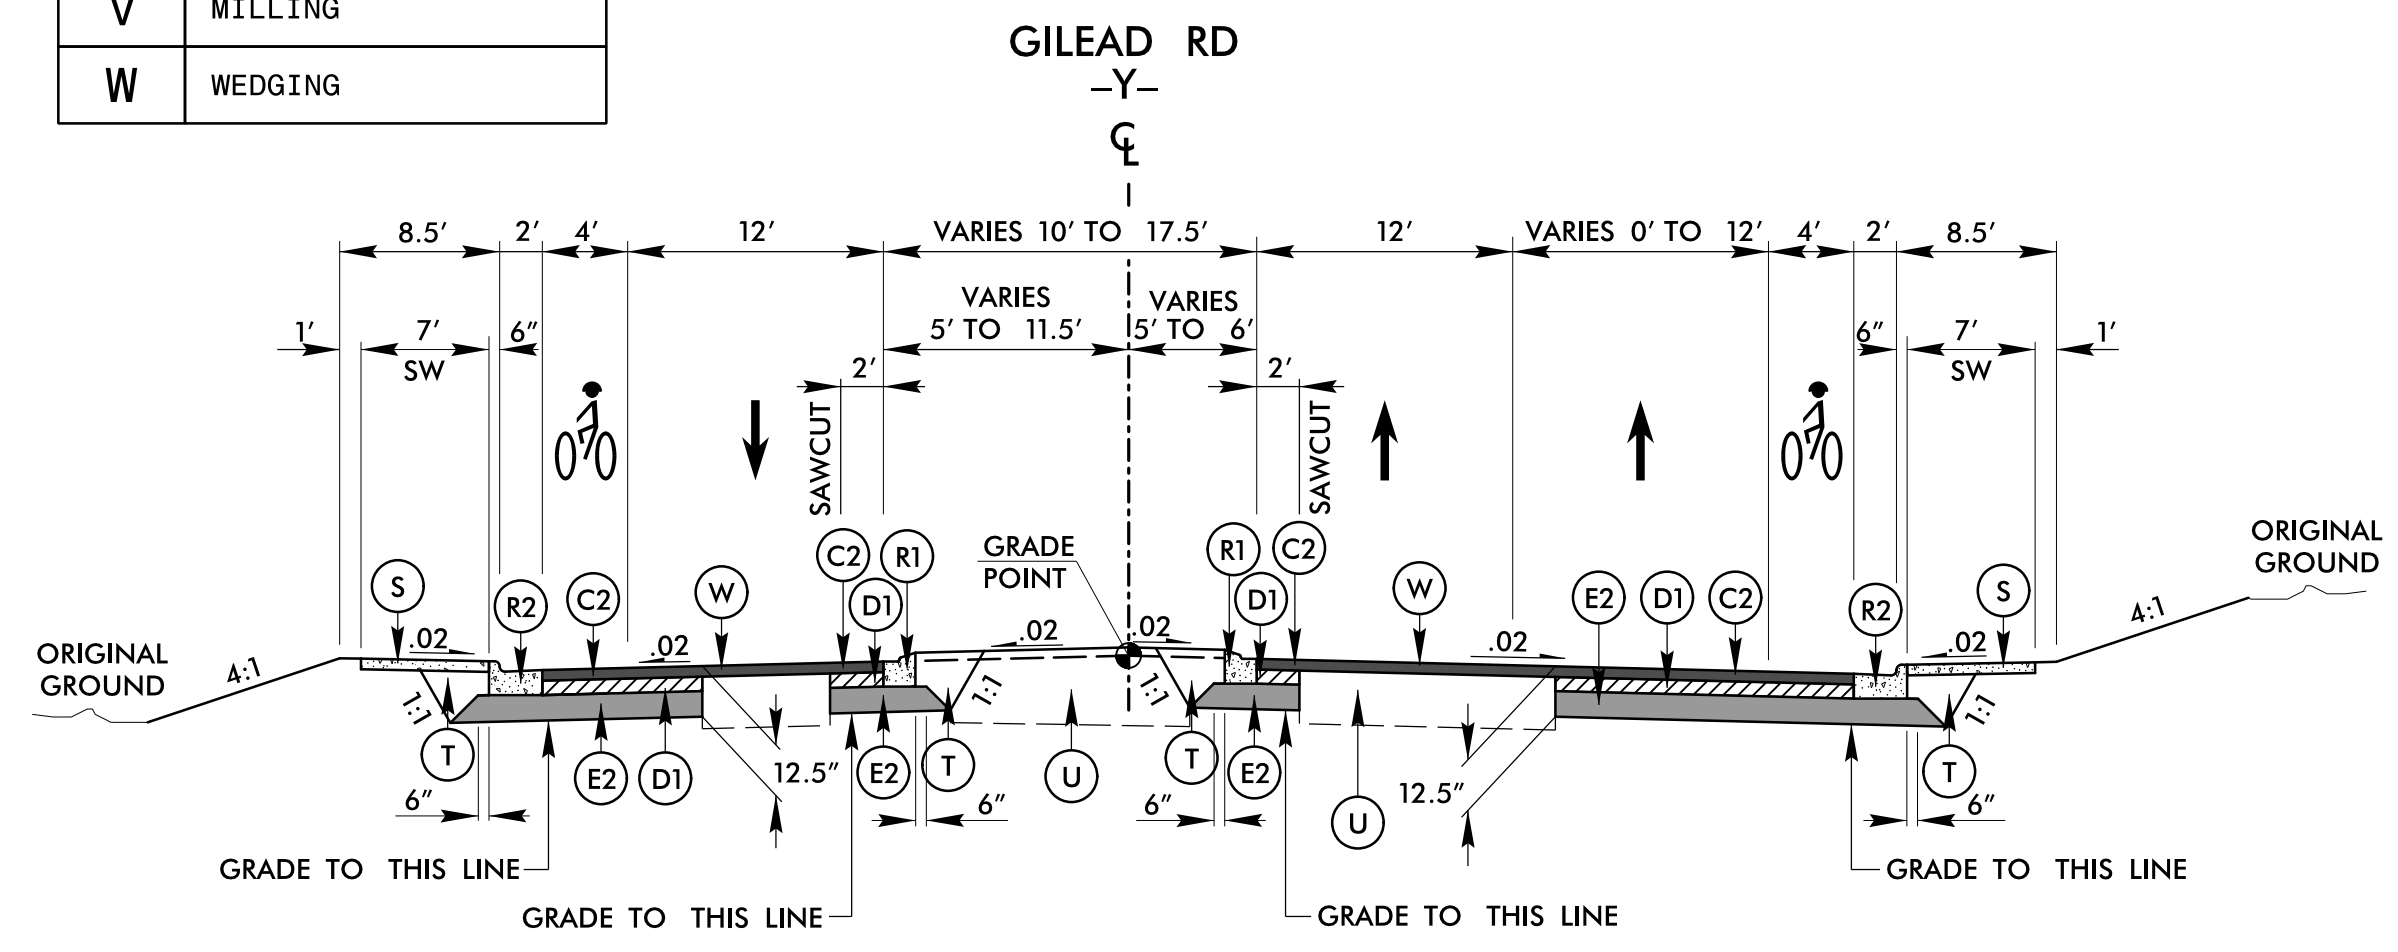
| V | MILLING |
|---|---|
| W | WEDGING |

GILEAD RD
-Y-
CL

8.5′ 2′ 4′ 12′ VARIES 10′ TO 17.5′ 12′ VARIES 0′ TO 12′ 4′ 2′ 8.5′

VARIES 5′ TO 11.5′ VARIES 5′ TO 6′

1′ 7′ SW 6″ 2′ 2′ 6″ 7′ SW 1′

SAWCUT SAWCUT

ORIGINAL GROUND 4:1 S R2 C2 W C2 R1 D1 GRADE POINT R1 C2 D1 W E2 D1 C2 R2 S ORIGINAL GROUND 4:1

.02 .02 .02 .02 .02 .02

1:1 1:1 1:1 1:1

T E2 D1 12.5″ E2 T U T E2 U 12.5″ T

6″ 6″ 6″ 6″

GRADE TO THIS LINE
GRADE TO THIS LINE
GRADE TO THIS LINE
GRADE TO THIS LINE